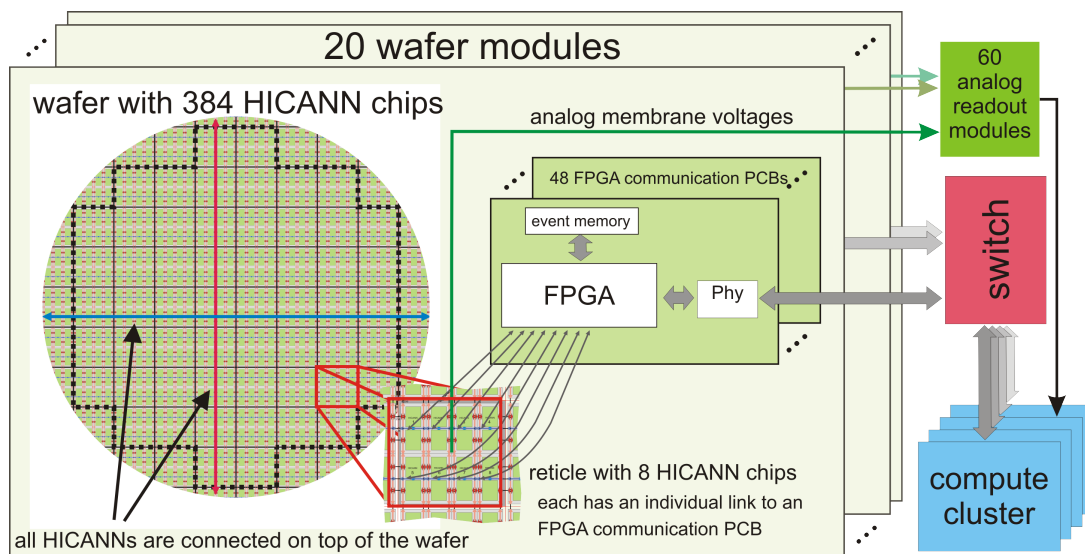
20 wafer modules

wafer with 384 HICANN chips

analog membrane voltages

60 analog readout modules

48 FPGA communication PCBs

event memory

FPGA

Phy

switch

reticle with 8 HICANN chips

each has an individual link to an FPGA communication PCB

all HICANNs are connected on top of the wafer

compute cluster